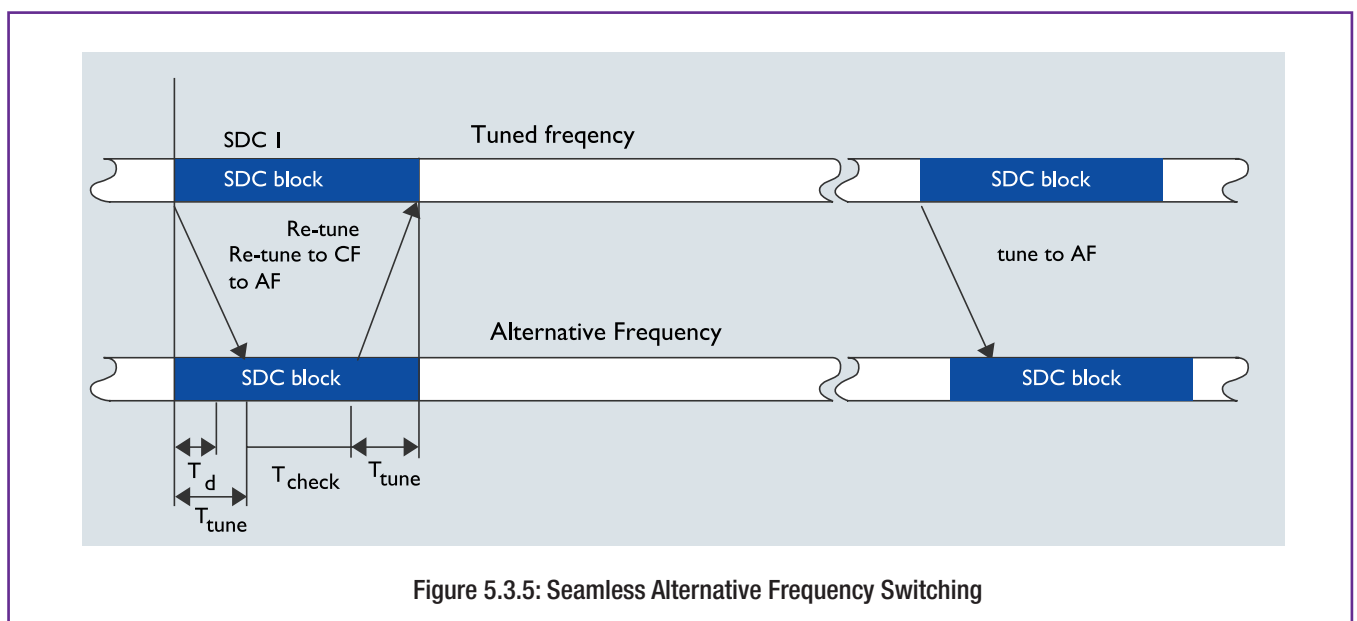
SDC I

Tuned freqency

SDC block

SDC block

Re-tune

Re-tune to CF

to AF

tune to AF

Alternative Frequency

SDC block

SDC block

$T_d$

$T_{check}$

$T_{tune}$

$T_{tune}$

Figure 5.3.5: Seamless Alternative Frequency Switching